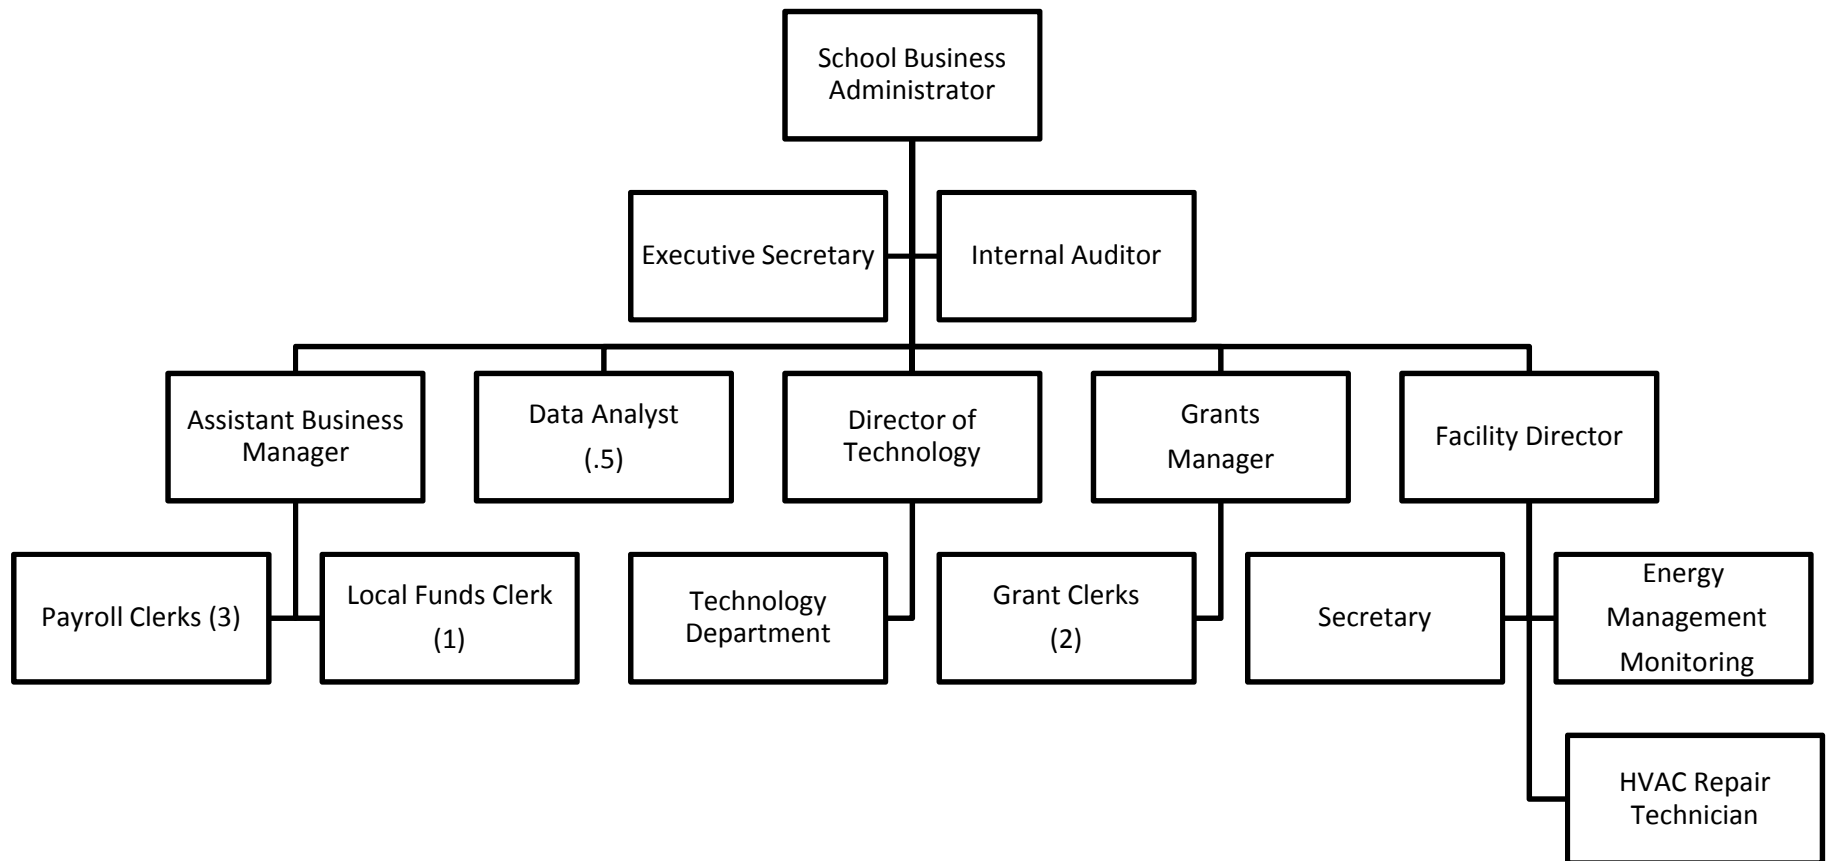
School Business Administrator

Executive Secretary

Internal Auditor

Assistant Business Manager

Data Analyst (.5)

Director of Technology

Grants Manager

Facility Director

Payroll Clerks (3)

Local Funds Clerk (1)

Technology Department

Grant Clerks (2)

Secretary

Energy Management Monitoring

HVAC Repair Technician